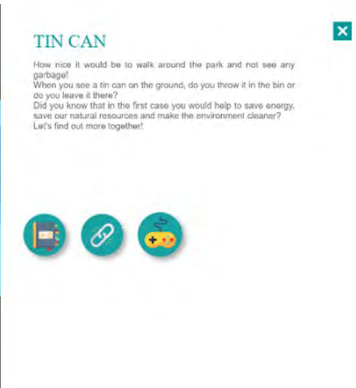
TIN CAN

How nice it would be to walk around the park and not see any garbage!
When you see a tin can on the ground, do you throw it in the bin or do you leave it there?
Did you know that in the first case you would help to save energy, save our natural resources and make the environment cleaner?
Let's find out more together!